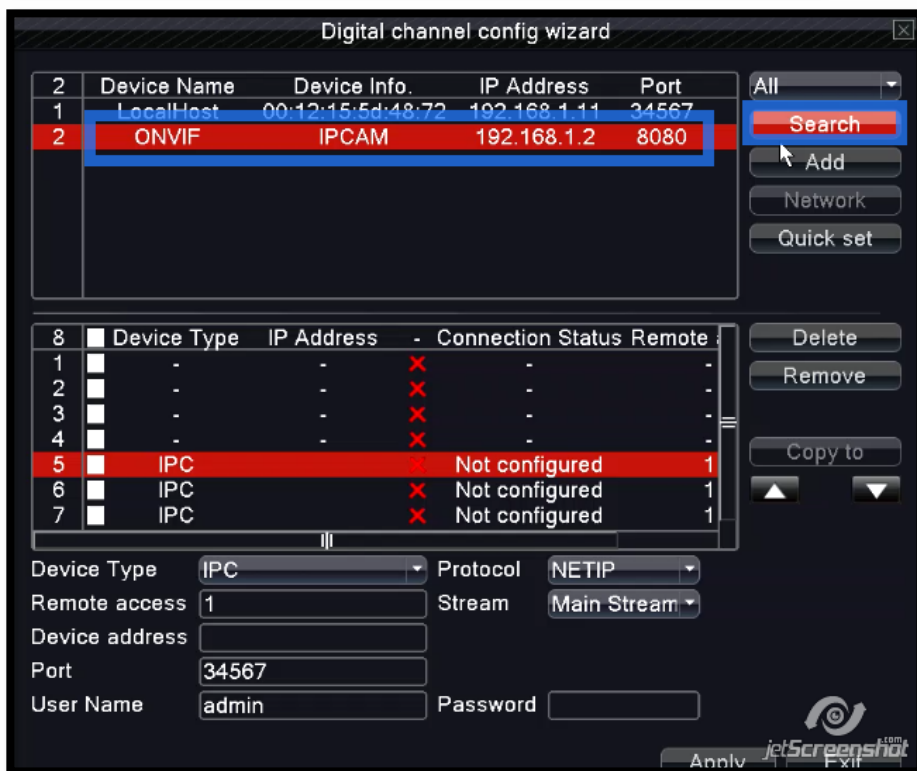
Digital channel config wizard

| 2 | Device Name | Device Info. | IP Address | Port |
|---|---|---|---|---|
| 1 | LocalHost | 00:12:15:5d:48:72 | 192.168.1.11 | 34567 |
| 2 | ONVIF | IPCAM | 192.168.1.2 | 8080 |

All
Search
Add
Network
Quick set

| 8 | Device Type | IP Address | - | Connection Status | Remote |
|---|---|---|---|---|---|
| 1 | - | - | ✕ | - | - |
| 2 | - | - | ✕ | - | - |
| 3 | - | - | ✕ | - | - |
| 4 | - | - | ✕ | - | - |
| 5 | IPC | | ✕ | Not configured | 1 |
| 6 | IPC | | ✕ | Not configured | 1 |
| 7 | IPC | | ✕ | Not configured | 1 |

Delete
Remove
Copy to

Device Type IPC
Protocol NETIP
Remote access 1
Stream Main Stream
Device address
Port 34567
User Name admin
Password

jetScreenshot.com
Apply
Exit